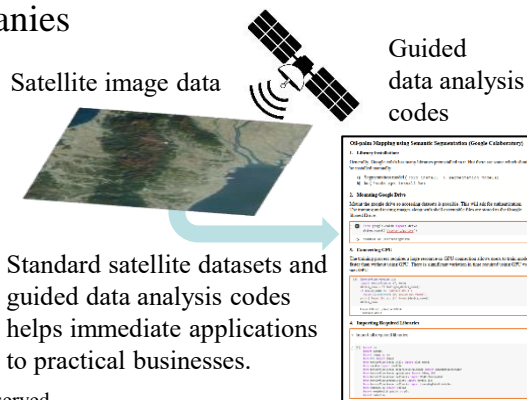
anies

Satellite image data

Guided data analysis codes

Oil-palm Mapping using Semantic Segmentation (Google Colaboratory)

1. Library Installation

2. Mounting Google Drive

3. Connecting GPU

4. Importing Required Libraries

Standard satellite datasets and guided data analysis codes helps immediate applications to practical businesses.

erved.